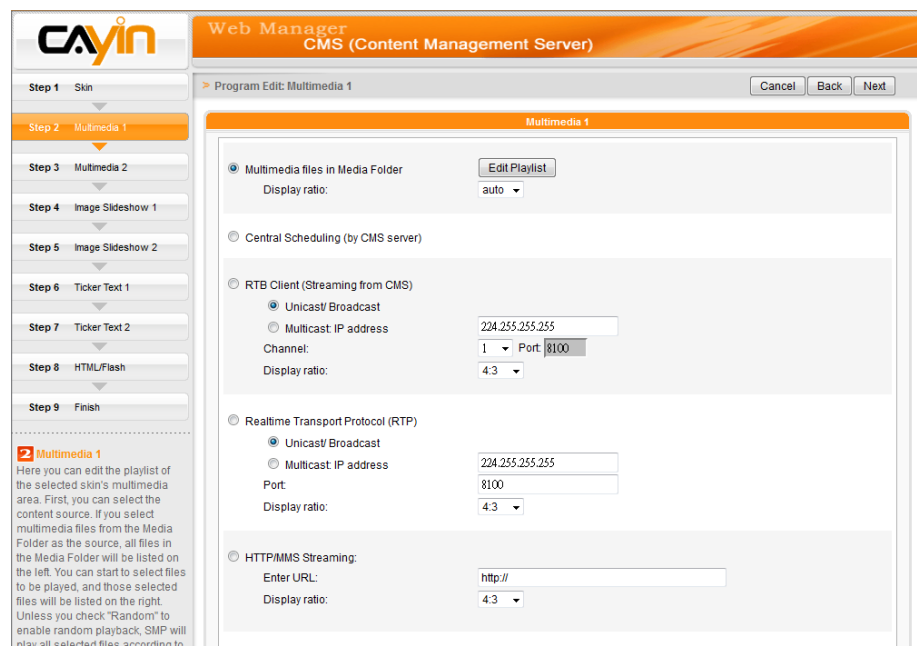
CAYIN

Web Manager
CMS (Content Management Server)

Step 1 Skin
Step 2 Multimedia 1
Step 3 Multimedia 2
Step 4 Image Slideshow 1
Step 5 Image Slideshow 2
Step 6 Ticker Text 1
Step 7 Ticker Text 2
Step 8 HTML/Flash
Step 9 Finish

2 Multimedia 1
Here you can edit the playlist of the selected skin's multimedia area. First, you can select the content source. If you select multimedia files from the Media Folder as the source, all files in the Media Folder will be listed on the left. You can start to select files to be played, and those selected files will be listed on the right. Unless you check "Random" to enable random playback, SMP will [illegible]

> Program Edit: Multimedia 1

Cancel Back Next

Multimedia 1

Multimedia files in Media Folder
Edit Playlist
Display ratio: auto

Central Scheduling (by CMS server)

RTB Client (Streaming from CMS)
Unicast/ Broadcast
Multicast: IP address 224.255.255.255
Channel: 1 Port: 8100
Display ratio: 4:3

Realtime Transport Protocol (RTP)
Unicast/ Broadcast
Multicast: IP address 224.255.255.255
Port: 8100
Display ratio: 4:3

HTTP/MMS Streaming:
Enter URL: http://
Display ratio: 4:3